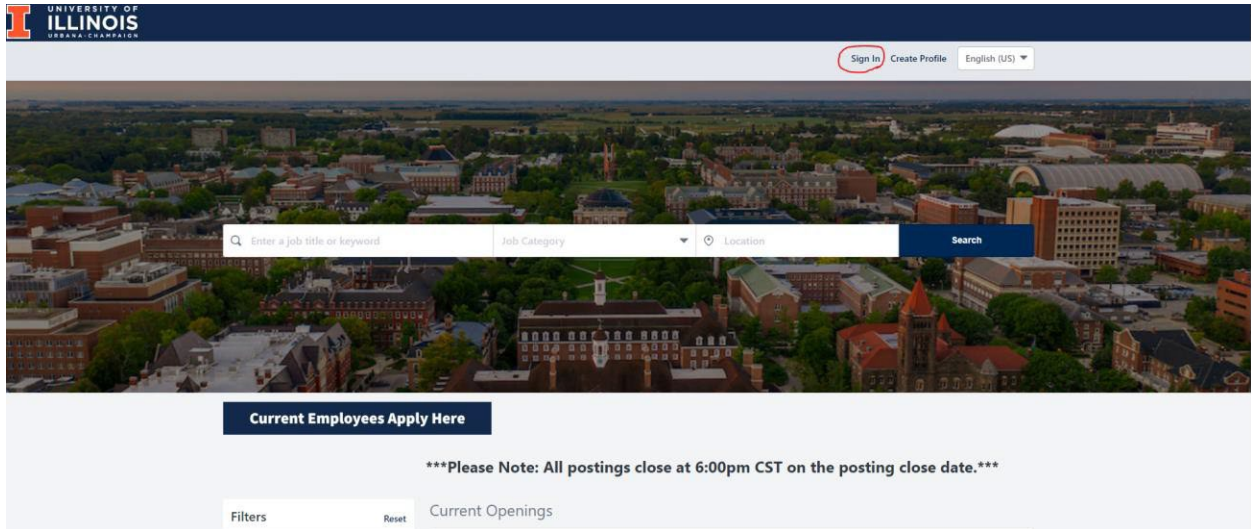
UNIVERSITY OF ILLINOIS URBANA-CHAMPAIGN

Sign In Create Profile English (US)

Enter a job title or keyword
Job Category
Location
Search

Current Employees Apply Here

***Please Note: All postings close at 6:00pm CST on the posting close date.***

Filters Reset

Current Openings